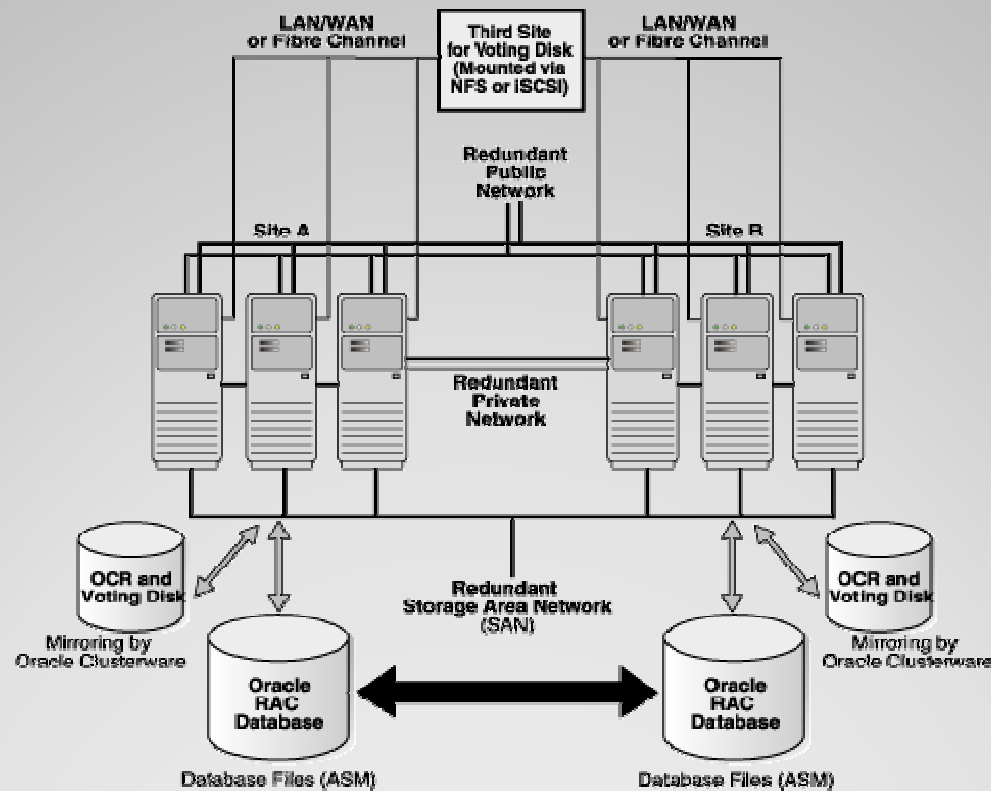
LAN/WAN or Fibre Channel

Third Site for Voting Disk (Mounted via NFS or iSCSI)

LAN/WAN or Fibre Channel

Redundant Public Network

Site A

Site B

Redundant Private Network

OCR and Voting Disk

Mirroring by Oracle Clusterware

Redundant Storage Area Network (SAN)

OCR and Voting Disk

Mirroring by Oracle Clusterware

Oracle RAC Database

Database Files (ASM)

Oracle RAC Database

Database Files (ASM)